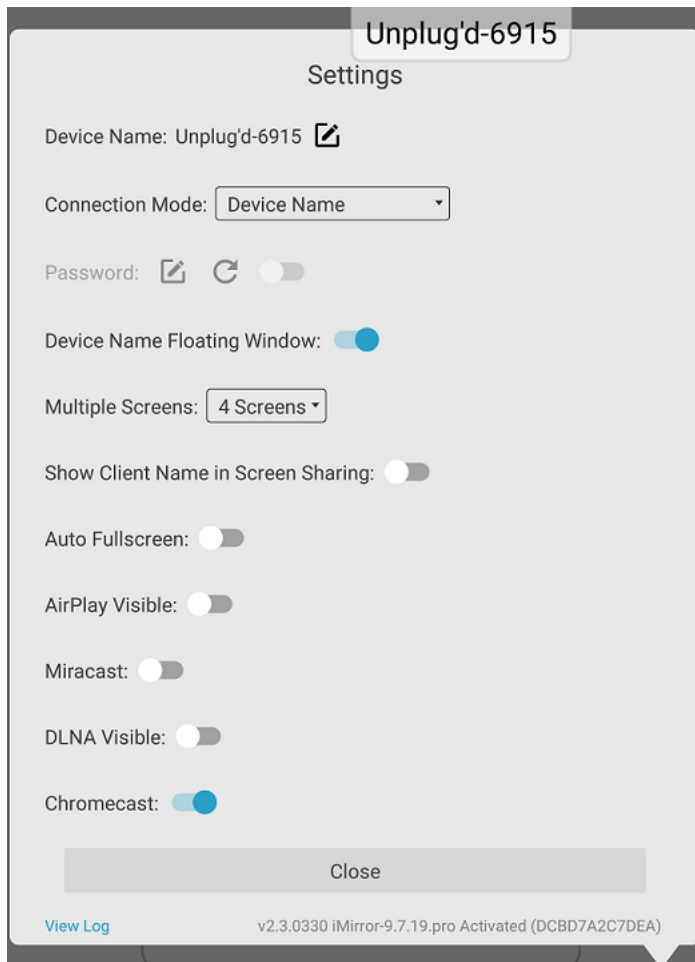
Unplug'd-6915

Settings

Device Name: Unplug'd-6915

Connection Mode: Device Name

Password:

Device Name Floating Window:

Multiple Screens: 4 Screens

Show Client Name in Screen Sharing:

Auto Fullscreen:

AirPlay Visible:

Miracast:

DLNA Visible:

Chromecast:

Close

View Log

v2.3.0330 iMirror-9.7.19.pro Activated (DCBD7A2C7DEA)